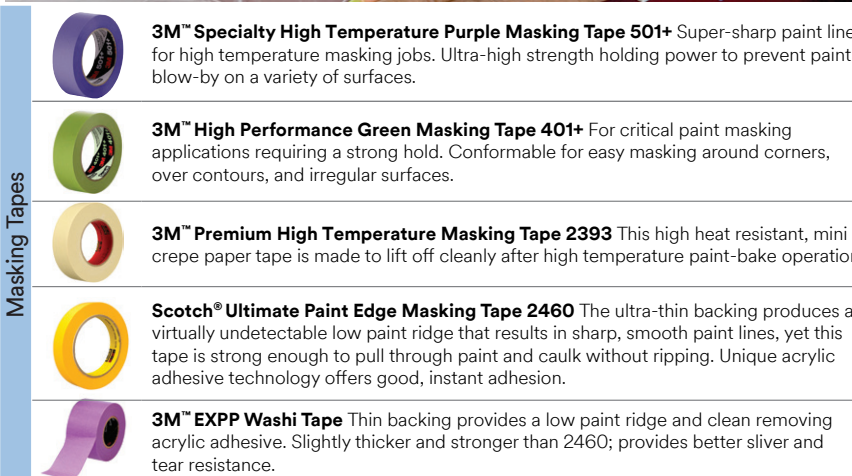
Masking Tapes

3M™ Specialty High Temperature Purple Masking Tape 501+ Super-sharp paint line for high temperature masking jobs. Ultra-high strength holding power to prevent paint blow-by on a variety of surfaces.

3M™ High Performance Green Masking Tape 401+ For critical paint masking applications requiring a strong hold. Conformable for easy masking around corners, over contours, and irregular surfaces.

3M™ Premium High Temperature Masking Tape 2393 This high heat resistant, mini crepe paper tape is made to lift off cleanly after high temperature paint-bake operation

Scotch® Ultimate Paint Edge Masking Tape 2460 The ultra-thin backing produces a virtually undetectable low paint ridge that results in sharp, smooth paint lines, yet this tape is strong enough to pull through paint and caulk without ripping. Unique acrylic adhesive technology offers good, instant adhesion.

3M™ EXPP Washi Tape Thin backing provides a low paint ridge and clean removing acrylic adhesive. Slightly thicker and stronger than 2460; provides better sliver and tear resistance.